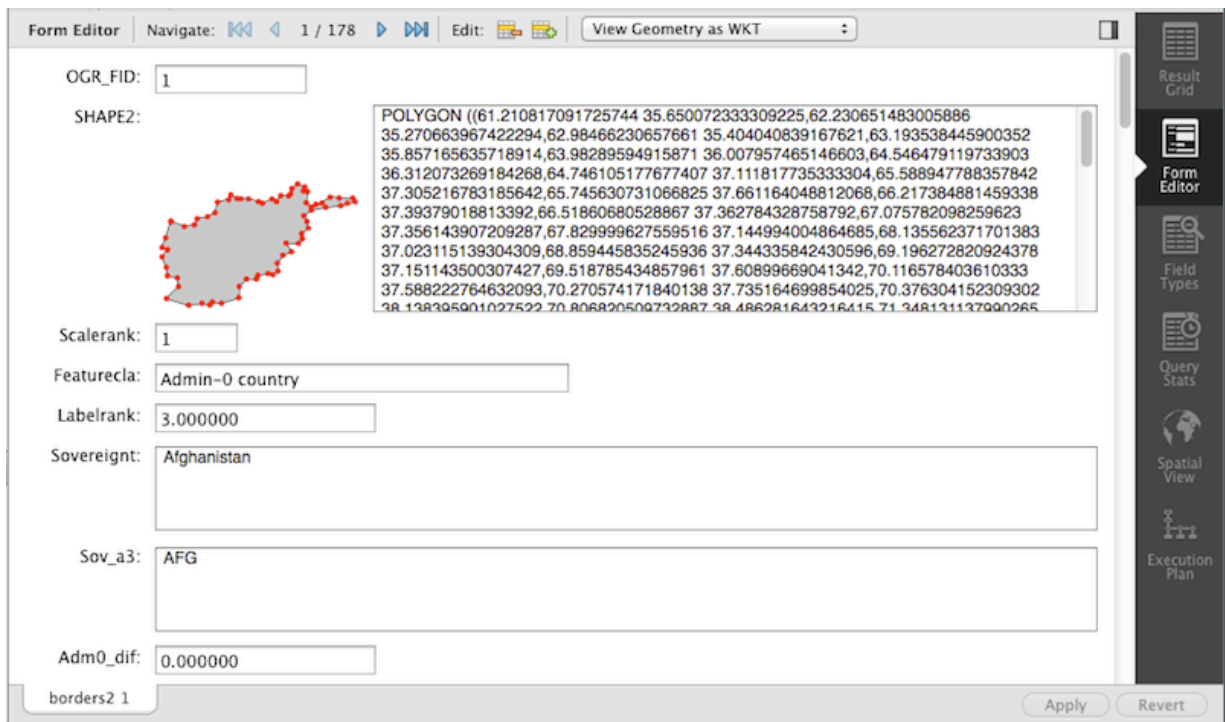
Form Editor | Navigate: 1 / 178 | Edit: | View Geometry as WKT

OGR_FID: 1

SHAPE2:

POLYGON ((61.210817091725744 35.650072333309225,62.230651483005886 35.270663967422294,62.98466230657661 35.404040839167621,63.193538445900352 35.857165635718914,63.98289594915871 36.007957465146603,64.546479119733903 36.312073269184268,64.746105177677407 37.111817735333304,65.588947788357842 37.305216783185642,65.745630731066825 37.661164048812068,66.217384881459338 37.39379018813392,66.51860680528867 37.362784328758792,67.075782098259623 37.356143907209287,67.829999627559516 37.144994004864685,68.135562371701383 37.023115139304309,68.859445835245936 37.344335842430596,69.196272820924378 37.151143500307427,69.518785434857961 37.60899669041342,70.116578403610333 37.588222764632093,70.270574171840138 37.735164699854025,70.376304152309302 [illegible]

Scalerank: 1

Featurecla: Admin-0 country

Labelrank: 3.000000

Sovereignt: Afghanistan

Sov_a3: AFG

Adm0_dif: 0.000000

borders2 1

Apply

Revert

Result Grid

Form Editor

Field Types

Query Stats

Spatial View

Execution Plan